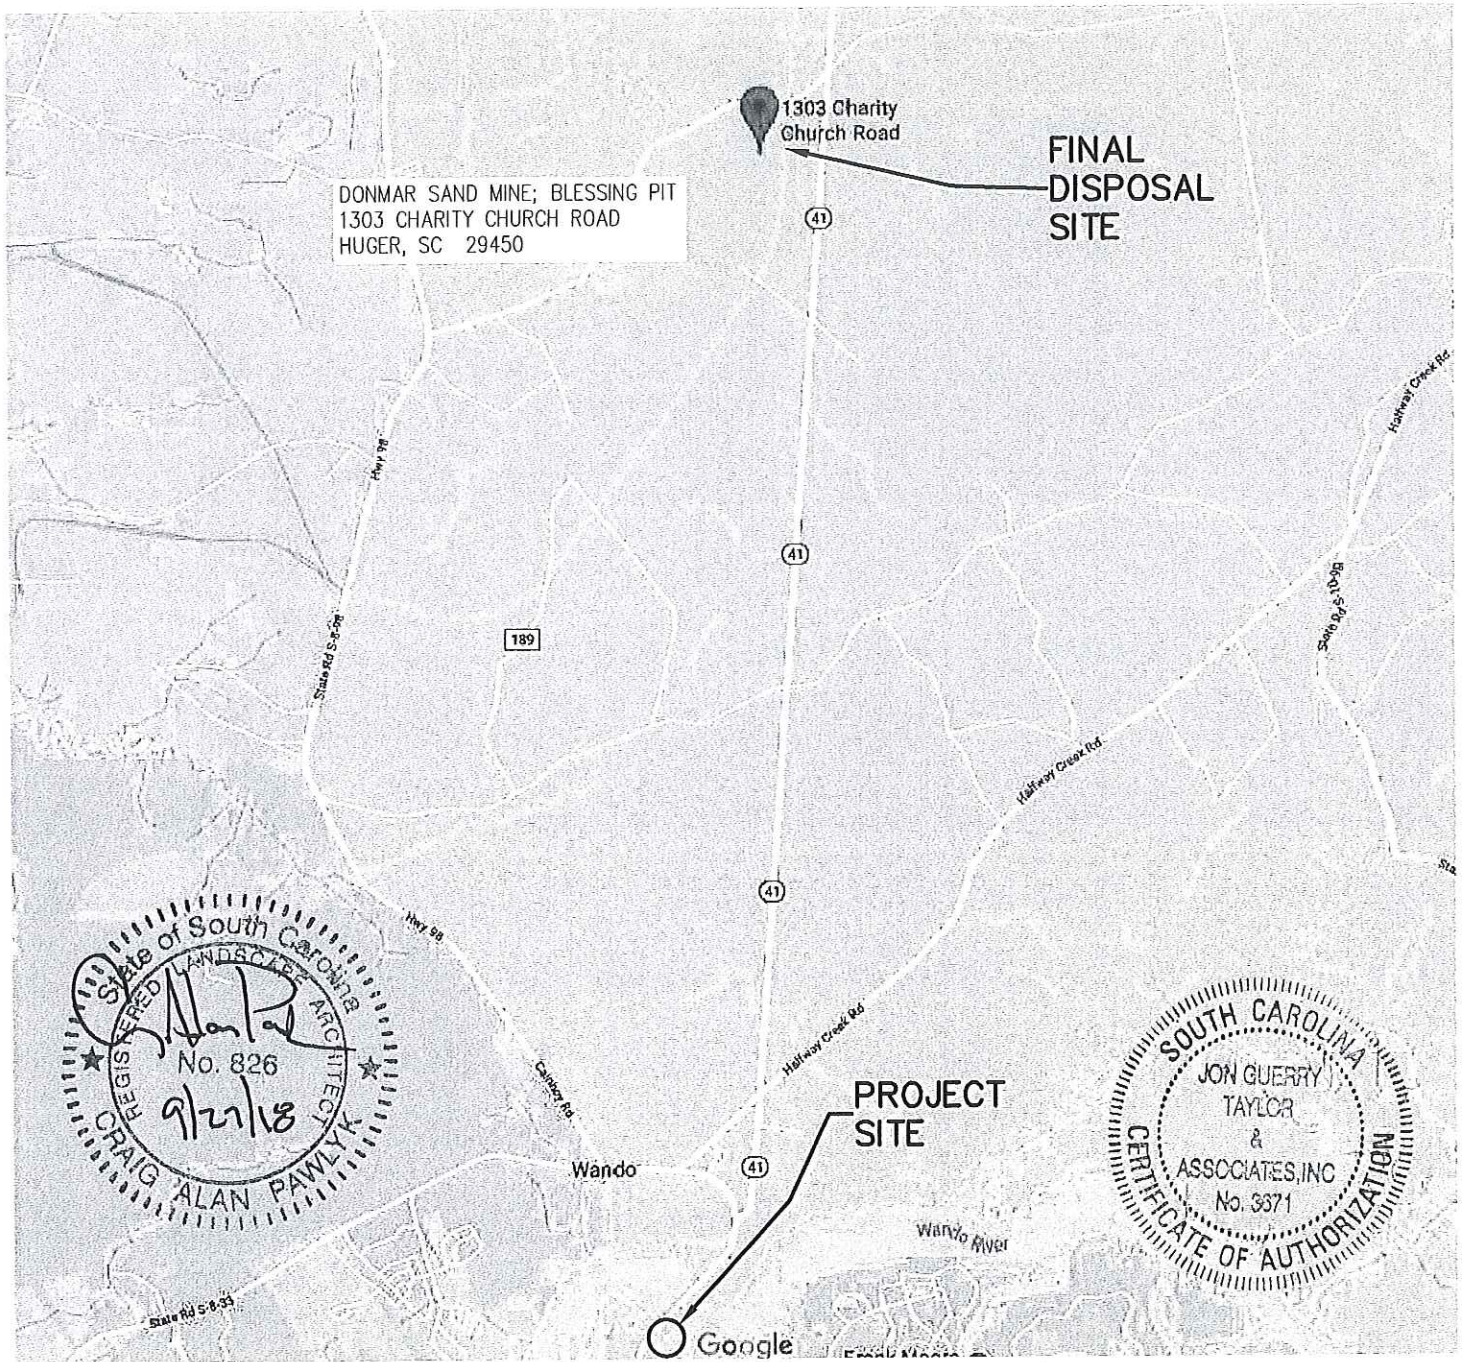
1303 Charity Church Road

FINAL DISPOSAL SITE

DONMAR SAND MINE; BLESSING PIT
1303 CHARITY CHURCH ROAD
HUGER, SC 29450

41

Halfway Creek Rd

Hwy 98

41

South Rd S-10-98

189

State Rd S-8-98

Halfway Creek Rd

41

Hwy 98

Halfway Creek Rd

Cainhoy Rd

PROJECT SITE

Wando

41

Wando River

State Rd S-8-33

Google

State of South Carolina
REGISTERED LANDSCAPE ARCHITECT
No. 826
CRAIG ALAN PAWLYK
9/27/18

SOUTH CAROLINA
JON GUERRY TAYLOR & ASSOCIATES, INC
No. 3671
CERTIFICATE OF AUTHORIZATION